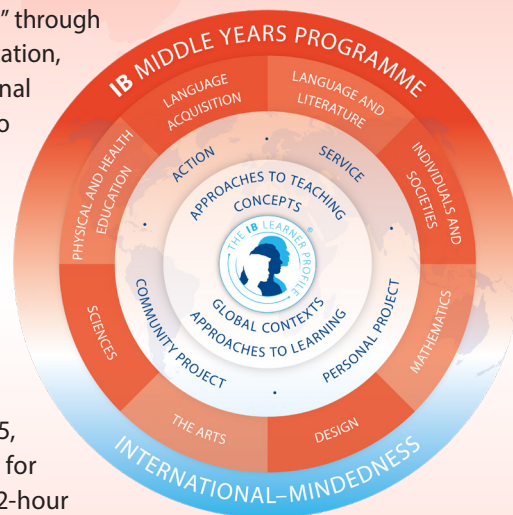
" through
ation,
nal
o

5,
for
2-hour

IB MIDDLE YEARS PROGRAMME

LANGUAGE ACQUISITION
LANGUAGE AND LITERATURE
INDIVIDUALS AND SOCIETIES
MATHEMATICS
DESIGN
THE ARTS
SCIENCES
PHYSICAL AND HEALTH EDUCATION

ACTION
SERVICE
PERSONAL PROJECT
COMMUNITY PROJECT

APPROACHES TO TEACHING
CONCEPTS
THE IB LEARNER PROFILE
GLOBAL CONTEXTS
APPROACHES TO LEARNING

INTERNATIONAL–MINDEDNESS